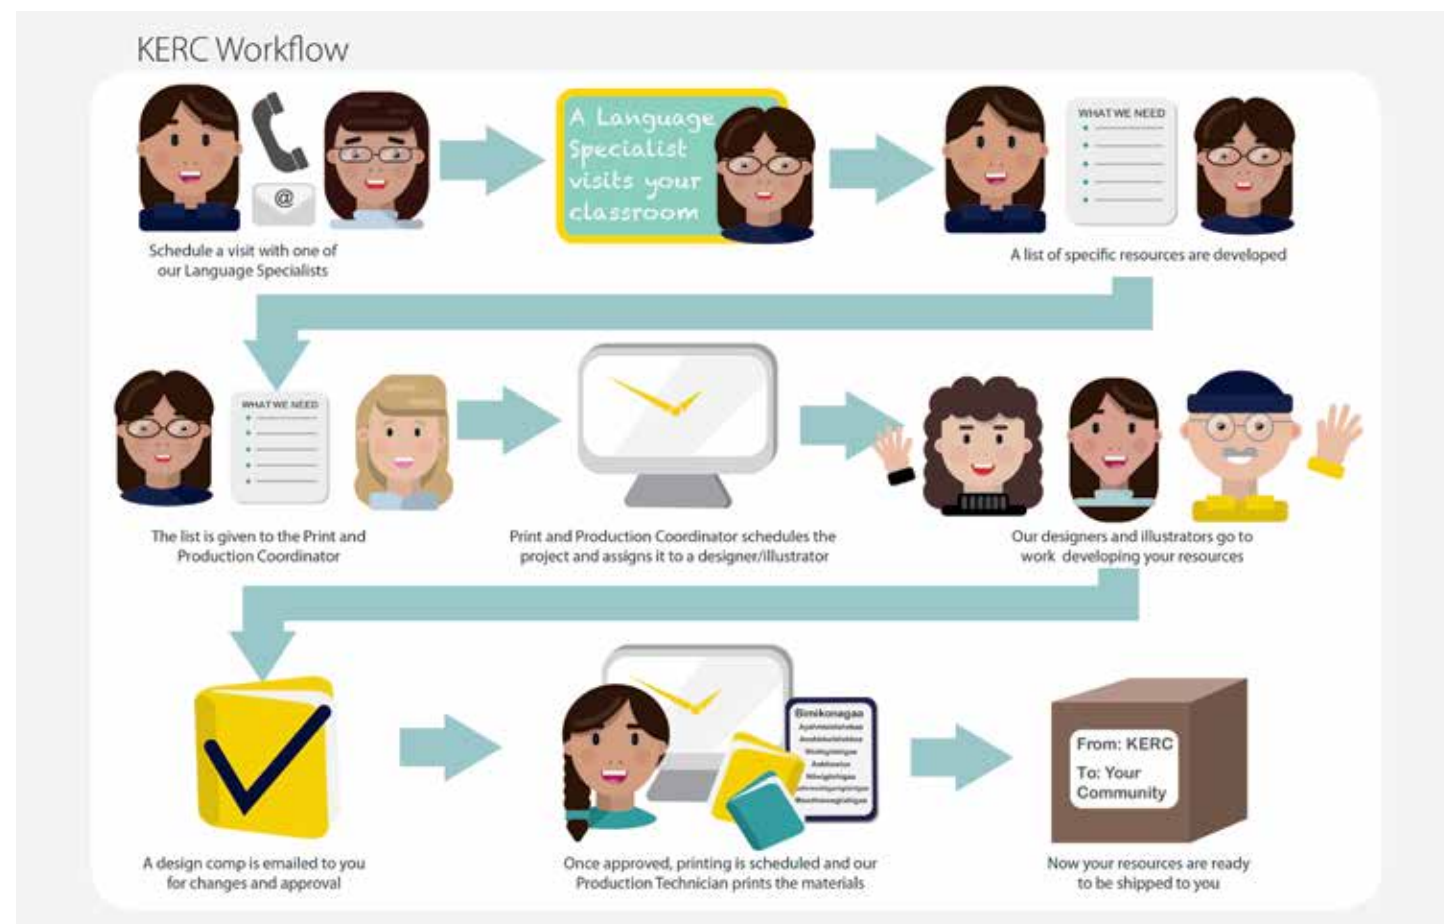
KERC Workflow

@

Schedule a visit with one of our Language Specialists

A Language Specialist visits your classroom

WHAT WE NEED

A list of specific resources are developed

WHAT WE NEED

The list is given to the Print and Production Coordinator

Print and Production Coordinator schedules the project and assigns it to a designer/illustrator

Our designers and illustrators go to work developing your resources

A design comp is emailed to you for changes and approval

Binikonagaa
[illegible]
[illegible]
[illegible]
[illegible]
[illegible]
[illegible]
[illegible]

Once approved, printing is scheduled and our Production Technician prints the materials

From: KERC
To: Your Community

Now your resources are ready to be shipped to you